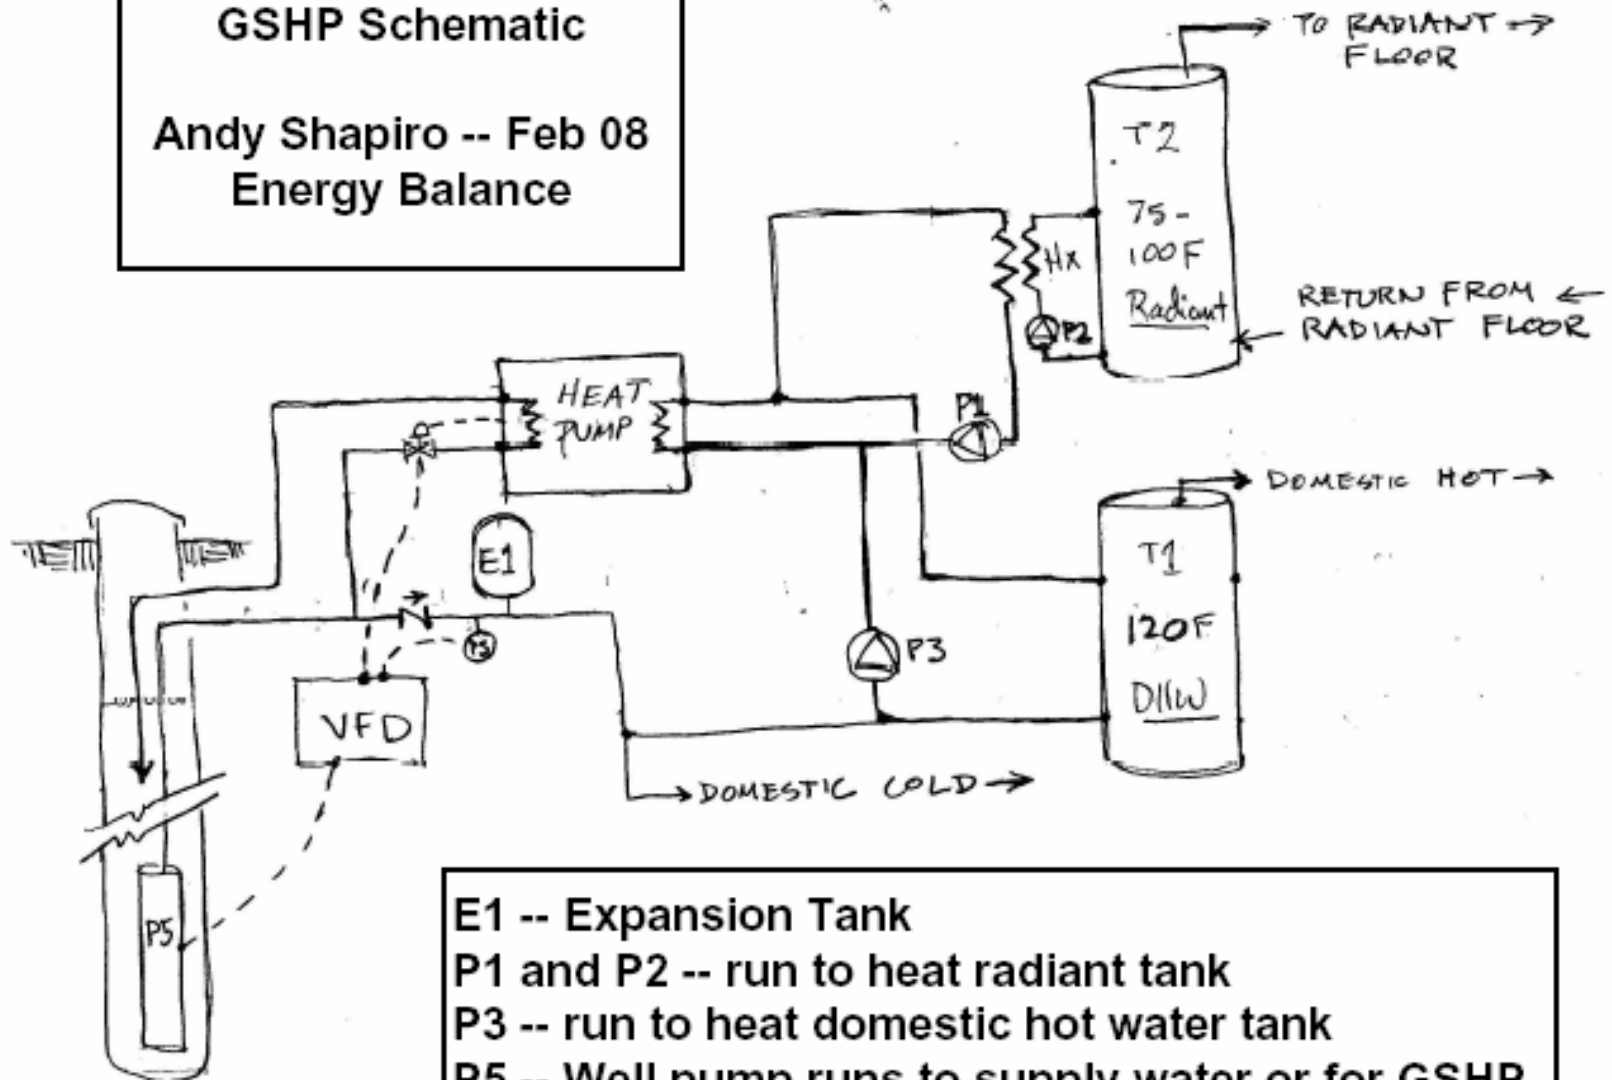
GSHP Schematic

Andy Shapiro -- Feb 08
Energy Balance

TO RADIANT → FLOOR

T2

75-100F

Radiant

Hx

P2

RETURN FROM ← RADIANT FLOOR

HEAT PUMP

P1

DOMESTIC HOT →

E1

T1

120F

DHW

P3

P5

VFD

DOMESTIC COLD →

P5

E1 -- Expansion Tank
P1 and P2 -- run to heat radiant tank
P3 -- run to heat domestic hot water tank
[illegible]